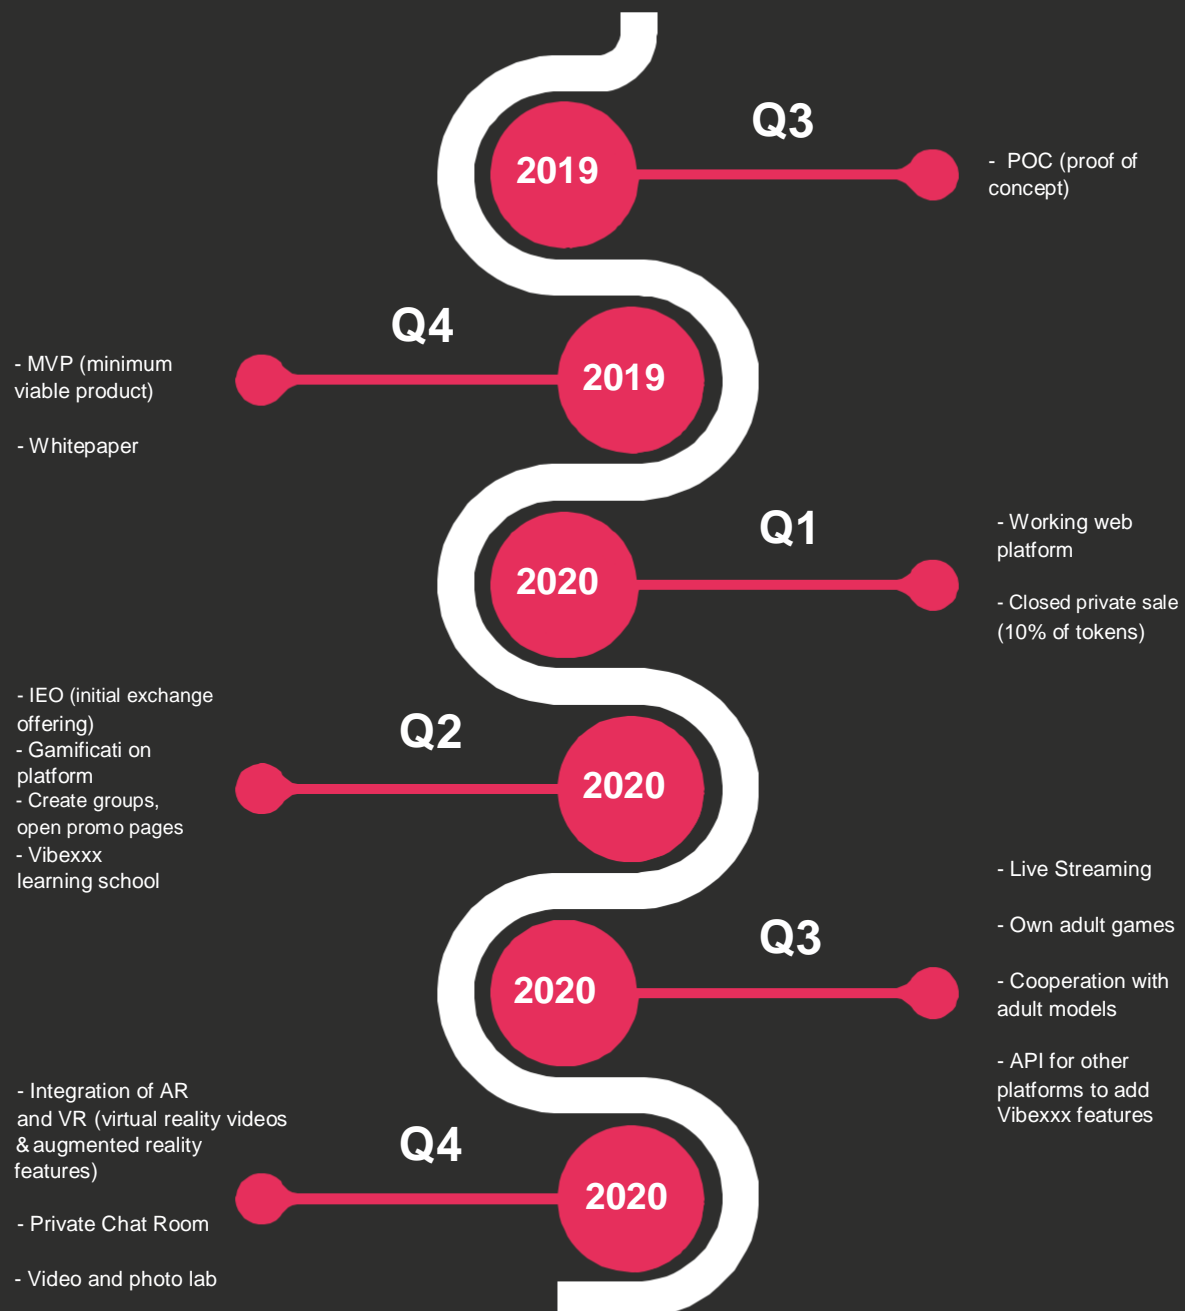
Q3

2019

- POC (proof of concept)

Q4

- MVP (minimum viable product)

- Whitepaper

2019

Q1

2020

- Working web platform

- Closed private sale (10% of tokens)

- IEO (initial exchange offering)
- Gamificati on platform
- Create groups, open promo pages
- Vibexxx learning school

Q2

2020

- Live Streaming

- Own adult games

- Cooperation with adult models

- API for other platforms to add Vibexxx features

Q3

2020

- Integration of AR and VR (virtual reality videos & augmented reality features)

- Private Chat Room

- Video and photo lab

Q4

2020